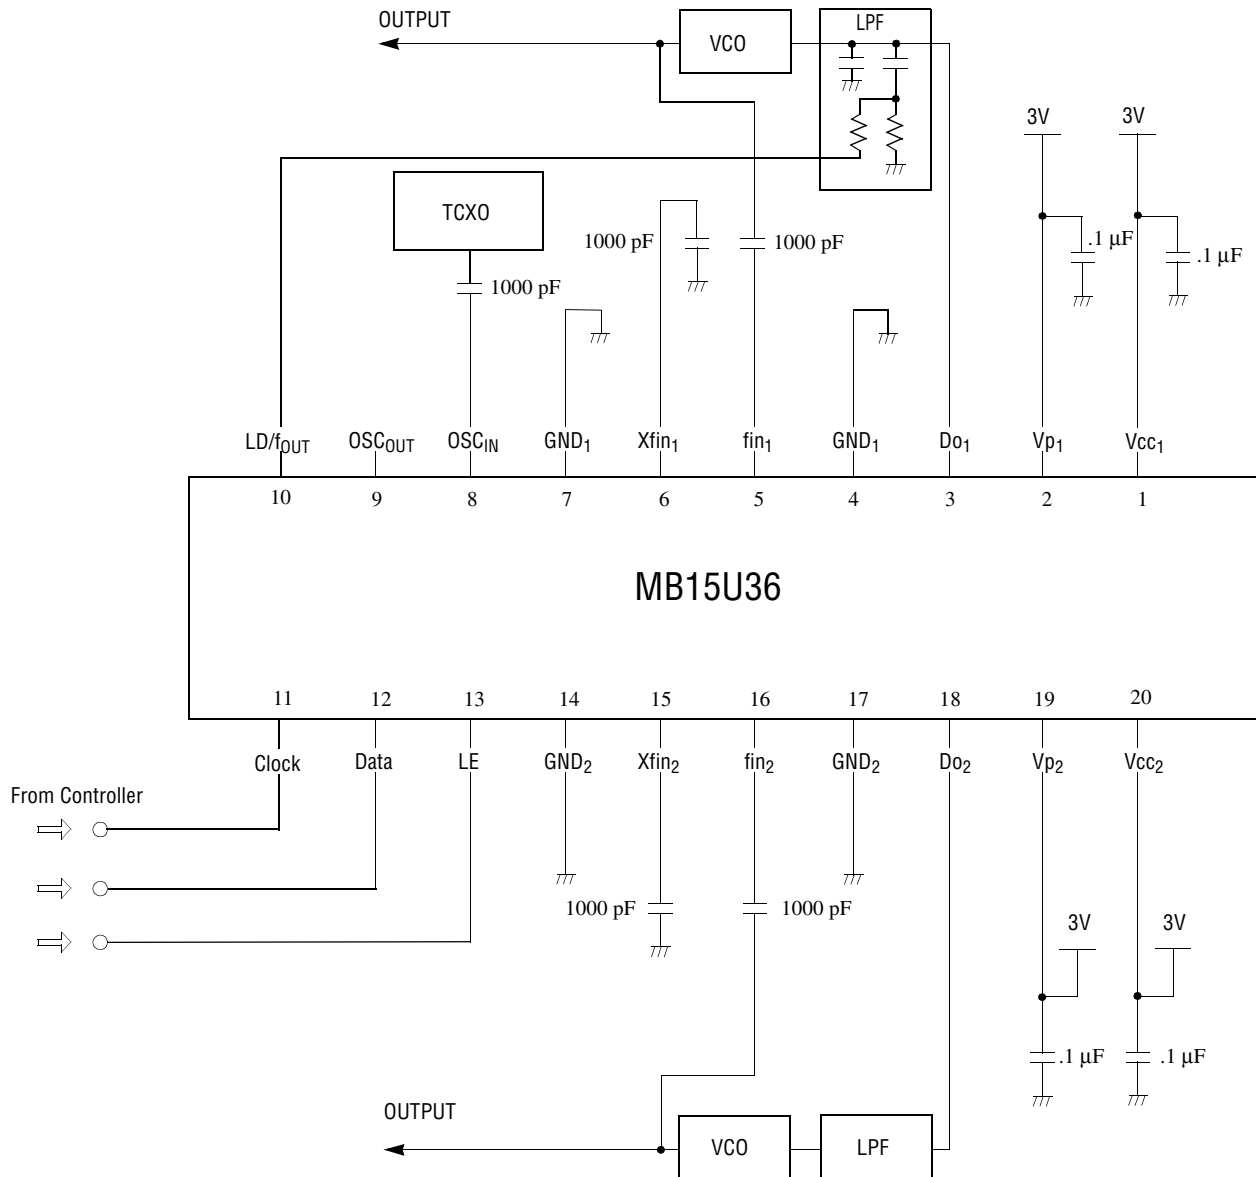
OUTPUT

VCO

LPF

3V

3V

TCXO

1000 pF

1000 pF

.1 μF

.1 μF

1000 pF

LD/$f_{OUT}$ $OSC_{OUT}$ $OSC_{IN}$ $GND_1$ $Xfin_1$ $fin_1$ $GND_1$ $Do_1$ $Vp_1$ $Vcc_1$

10 9 8 7 6 5 4 3 2 1

MB15U36

11 12 13 14 15 16 17 18 19 20

Clock Data LE $GND_2$ $Xfin_2$ $fin_2$ $GND_2$ $Do_2$ $Vp_2$ $Vcc_2$

From Controller

1000 pF

1000 pF

3V

3V

.1 μF

.1 μF

OUTPUT

VCO

LPF